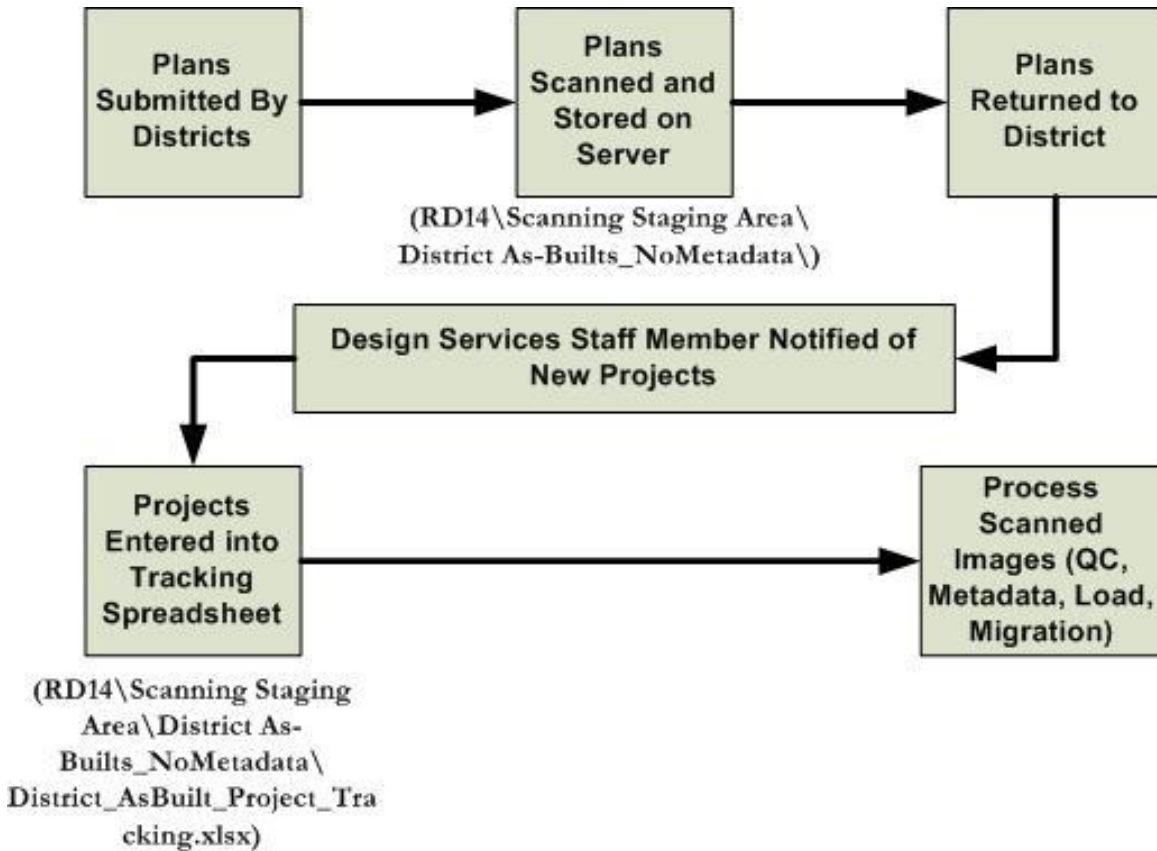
Plans Submitted By Districts

Plans Scanned and Stored on Server

(RD14\Scanning Staging Area\ District As-Builts_NoMetadata\)

Plans Returned to District

Design Services Staff Member Notified of New Projects

Projects Entered into Tracking Spreadsheet

(RD14\Scanning Staging Area\District As-Builts_NoMetadata\ District_AsBuilt_Project_Tracking.xlsx)

Process Scanned Images (QC, Metadata, Load, Migration)